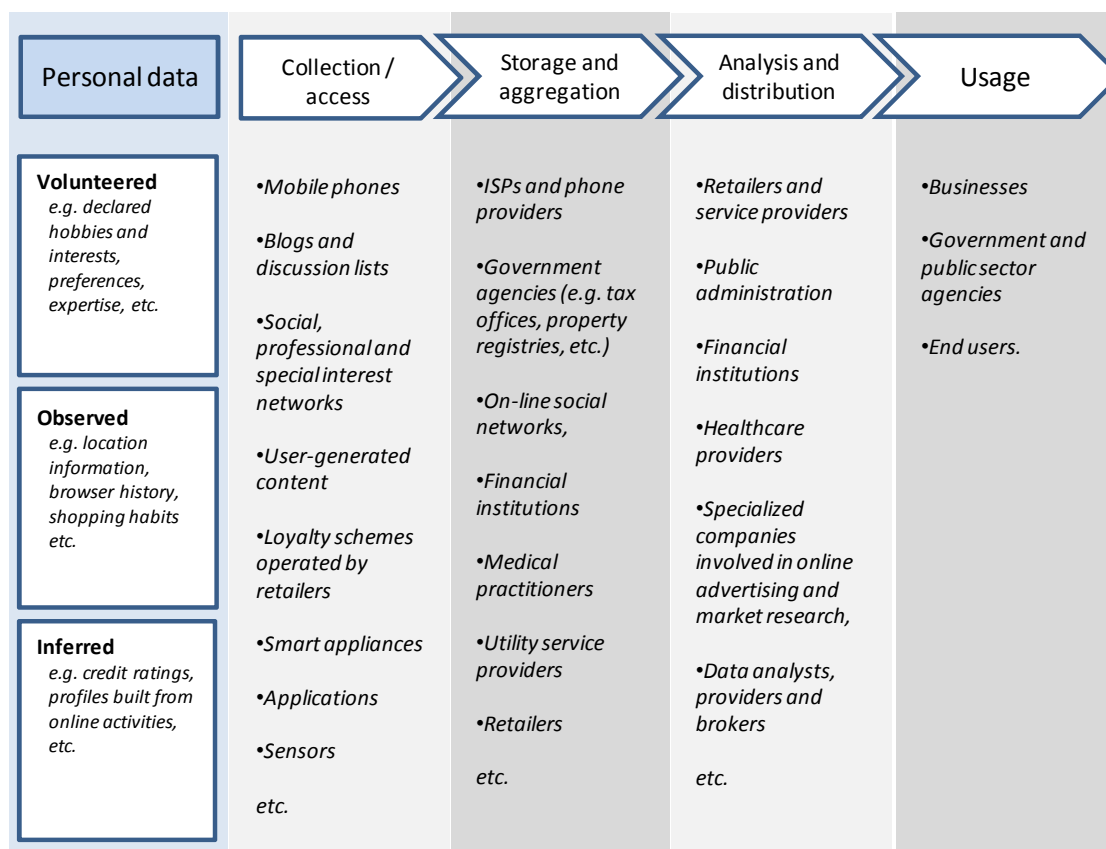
Personal data

Collection / access

Storage and aggregation

Analysis and distribution

Usage

**Volunteered**
e.g. declared hobbies and interests, preferences, expertise, etc.

**Observed**
e.g. location information, browser history, shopping habits etc.

**Inferred**
e.g. credit ratings, profiles built from online activities, etc.

•Mobile phones

•Blogs and discussion lists

•Social, professional and special interest networks

•User-generated content

•Loyalty schemes operated by retailers

•Smart appliances

•Applications

•Sensors

etc.

•ISPs and phone providers

•Government agencies (e.g. tax offices, property registries, etc.)

•On-line social networks,

•Financial institutions

•Medical practitioners

•Utility service providers

•Retailers

etc.

•Retailers and service providers

•Public administration

•Financial institutions

•Healthcare providers

•Specialized companies involved in online advertising and market research,

•Data analysts, providers and brokers

etc.

•Businesses

•Government and public sector agencies

•End users.